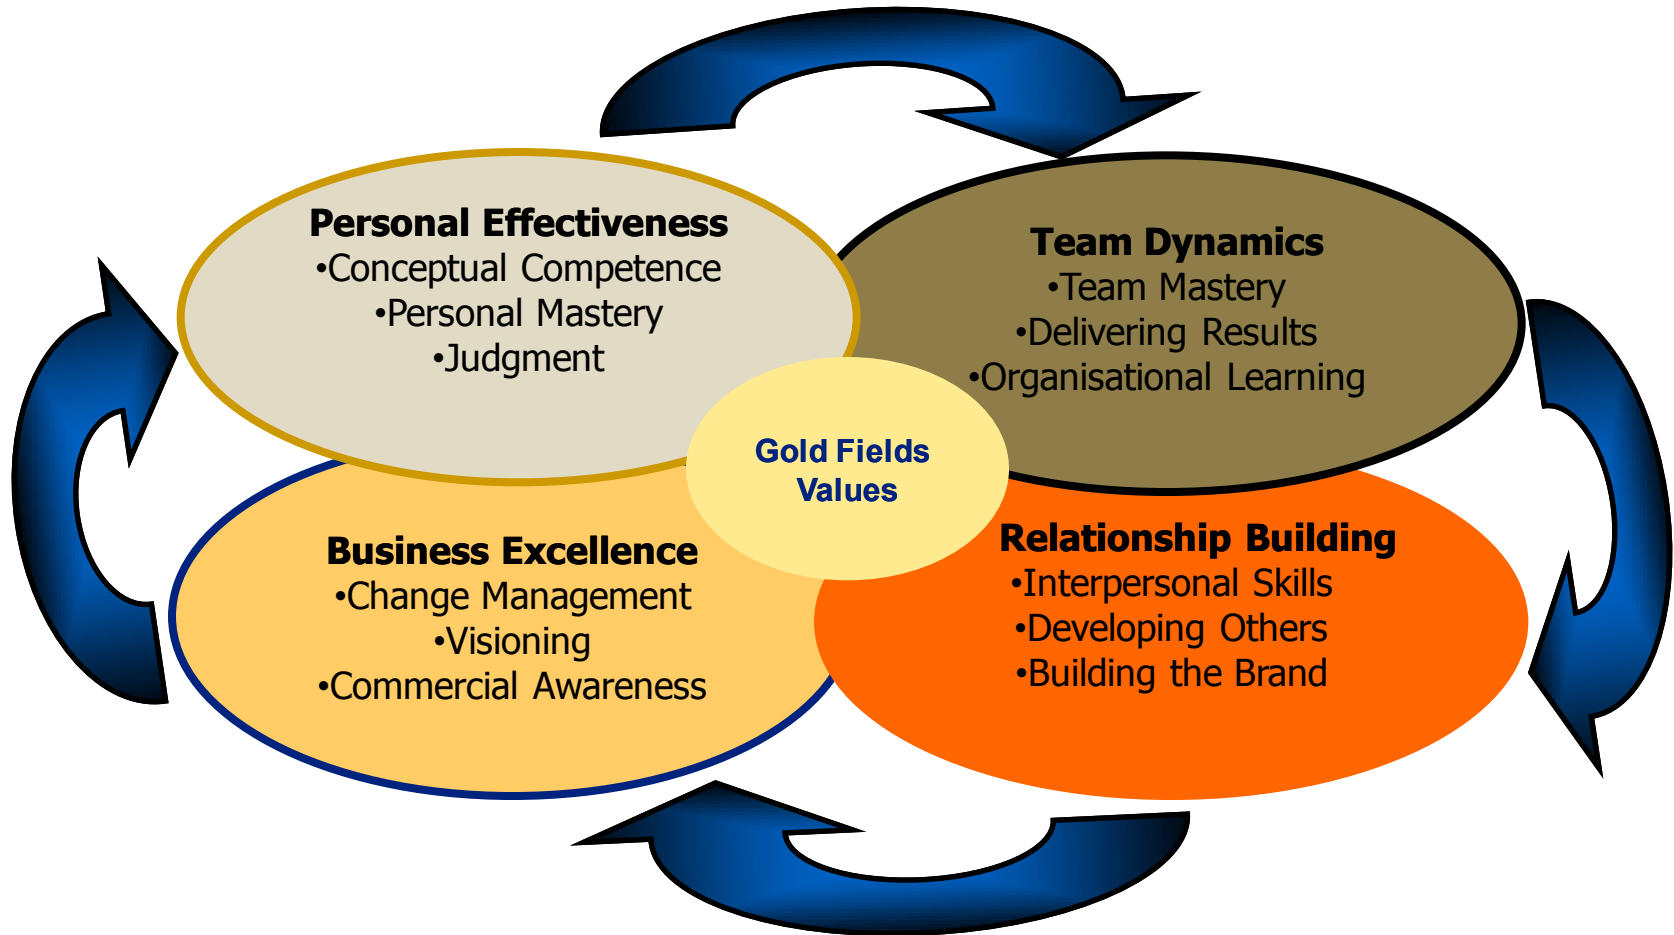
Personal Effectiveness
•Conceptual Competence
•Personal Mastery
•Judgment

Team Dynamics
•Team Mastery
•Delivering Results
•Organisational Learning

Gold Fields Values

Business Excellence
•Change Management
•Visioning
•Commercial Awareness

Relationship Building
•Interpersonal Skills
•Developing Others
•Building the Brand